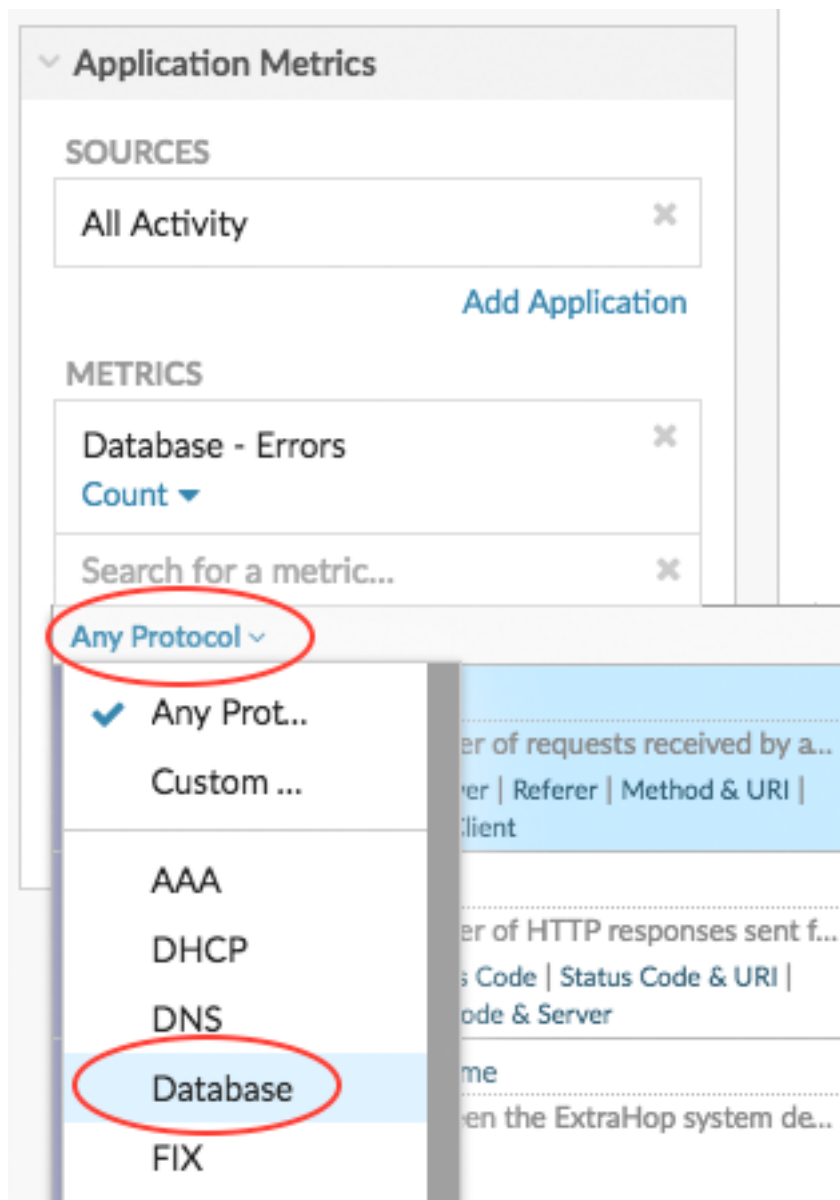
Application Metrics

SOURCES

All Activity ✖

Add Application

METRICS

Database - Errors
Count ▾ ✖

Search for a metric... ✖

Any Protocol ⌄

✔ Any Prot..
Custom ...

AAA
DHCP
DNS
Database
FIX

er of requests received by a..
ver | Referer | Method & URI |
Client

er of HTTP responses sent f...
s Code | Status Code & URI |
ode & Server

me
en the ExtraHop system de..